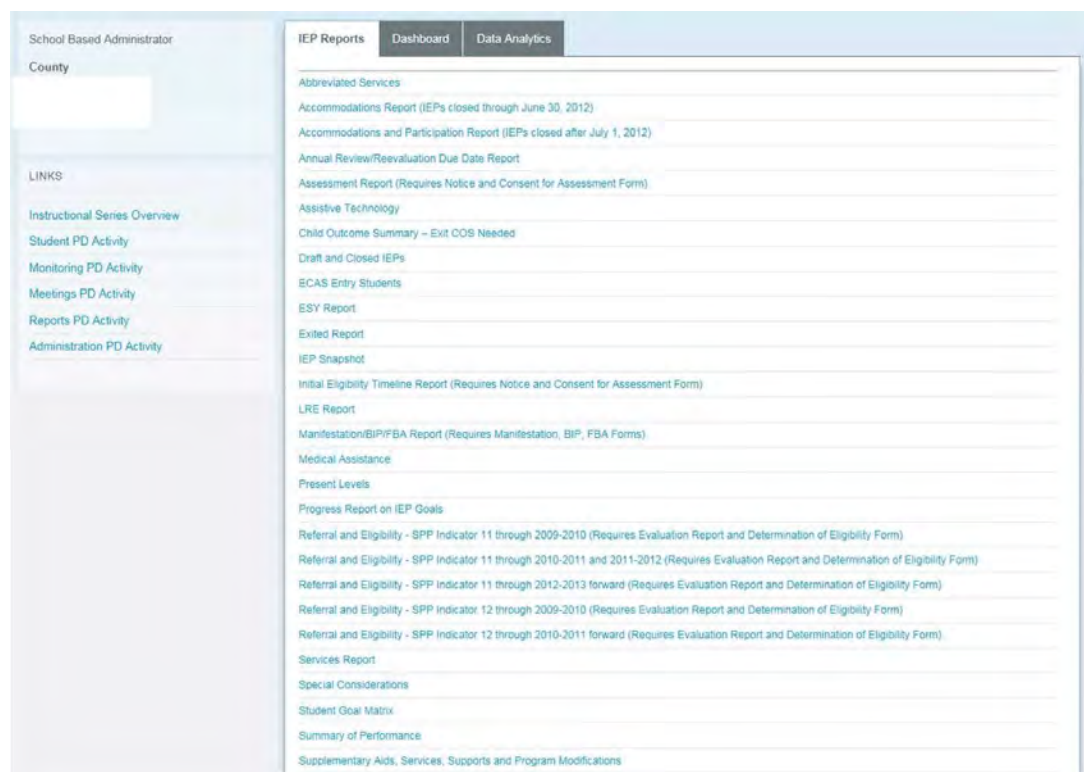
School Based Administrator
County

LINKS

Instructional Series Overview
Student PD Activity
Monitoring PD Activity
Meetings PD Activity
Reports PD Activity
Administration PD Activity

IEP Reports | Dashboard | Data Analytics

Abbreviated Services
Accommodations Report (IEPs closed through June 30, 2012)
Accommodations and Participation Report (IEPs closed after July 1, 2012)
Annual Review/Reevaluation Due Date Report
Assessment Report (Requires Notice and Consent for Assessment Form)
Assistive Technology
Child Outcome Summary – Exit COS Needed
Draft and Closed IEPs
ECAS Entry Students
ESY Report
Exited Report
IEP Snapshot
Initial Eligibility Timeline Report (Requires Notice and Consent for Assessment Form)
LRE Report
Manifestation/BIP/FBA Report (Requires Manifestation, BIP, FBA Forms)
Medical Assistance
Present Levels
Progress Report on IEP Goals
Referral and Eligibility - SPP Indicator 11 through 2009-2010 (Requires Evaluation Report and Determination of Eligibility Form)
Referral and Eligibility - SPP Indicator 11 through 2010-2011 and 2011-2012 (Requires Evaluation Report and Determination of Eligibility Form)
Referral and Eligibility - SPP Indicator 11 through 2012-2013 forward (Requires Evaluation Report and Determination of Eligibility Form)
Referral and Eligibility - SPP Indicator 12 through 2009-2010 (Requires Evaluation Report and Determination of Eligibility Form)
Referral and Eligibility - SPP Indicator 12 through 2010-2011 forward (Requires Evaluation Report and Determination of Eligibility Form)
Services Report
Special Considerations
Student Goal Matrix
Summary of Performance
Supplementary Aids, Services, Supports and Program Modifications